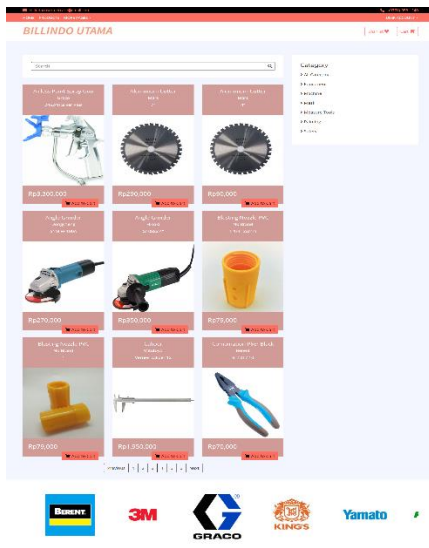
BILLINDO UTAMA

Search

Category

Rp3,000,000
Add to cart

Rp250,000
Add to cart

Rp90,000
Add to cart

Angle Grinder

Angle Grinder

Blasting Nozzle PVC

Rp270,000
Add to cart

Rp300,000
Add to cart

Rp75,000
Add to cart

Blasting Nozzle PVC

Caliper

Combination Plier Black

Rp75,000
Add to cart

Rp1,350,000
Add to cart

Rp70,000
Add to cart

Previous 1 2 3 4 5 6 Next

BERENT

3M

GRACO

KING'S

Yamato